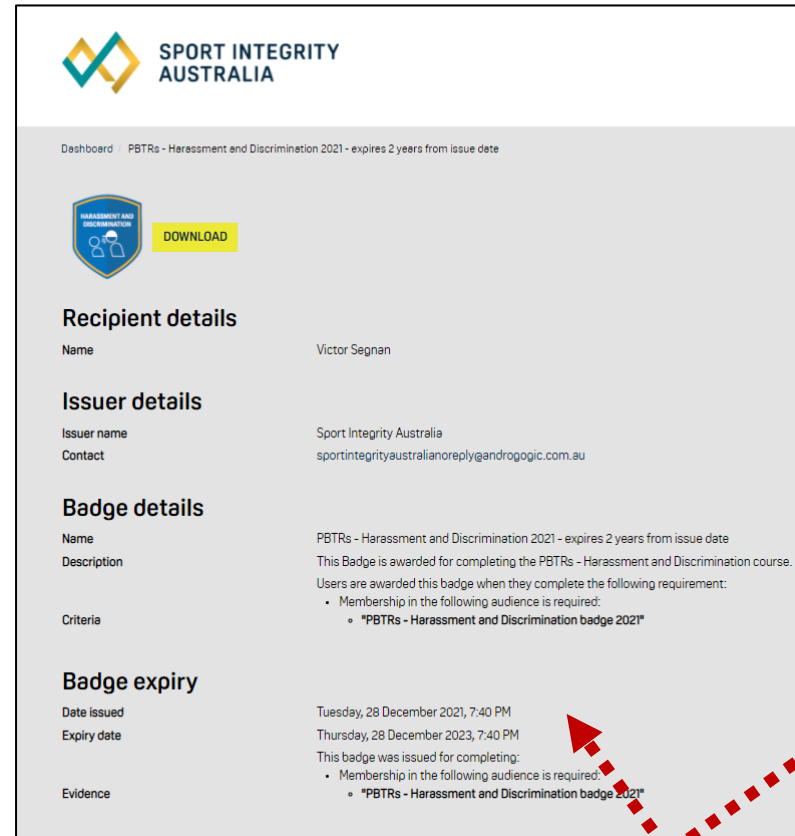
SPORT INTEGRITY AUSTRALIA

Dashboard / PBTRs - Harassment and Discrimination 2021 - expires 2 years from issue date

HARASSMENT AND DISCRIMINATION

DOWNLOAD

Recipient details

| Name | Victor Segnan |
|---|---|

Issuer details

| Issuer name | Sport Integrity Australia |
|---|---|
| Contact | sportintegrityaustralianoreply@androgogic.com.au |

Badge details

| Name | PBTRs - Harassment and Discrimination 2021 - expires 2 years from issue date |
|---|---|
| Description | This Badge is awarded for completing the PBTRs - Harassment and Discrimination course. |
| Criteria | Users are awarded this badge when they complete the following requirement: • Membership in the following audience is required: ◦ "PBTRs - Harassment and Discrimination badge 2021" |

Badge expiry

| Date issued | Tuesday, 28 December 2021, 7:40 PM |
|---|---|
| Expiry date | Thursday, 28 December 2023, 7:40 PM |
| Evidence | This badge was issued for completing: • Membership in the following audience is required: ◦ "PBTRs - Harassment and Discrimination badge 2021" |